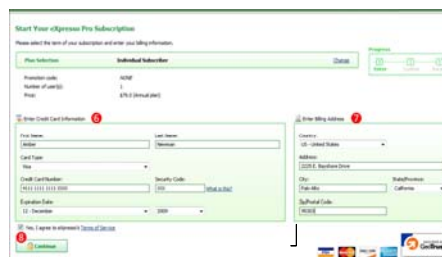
Start Your eXpress Pro Subscription

Please select the term of your subscription and enter your billing information.

Progress

Plan Selection | Individual Subscriber | Change

Promotion code: NONE
Number of user(s): 1
Price: $79.0 (Annual plan)

Enter Credit Card Information 6

First Name: Amber
Last Name: Newman
Card Type: Visa
Credit Card Number: 4111 1111 1111 1111
Security Code: 555 What is this?
Expiration Date: 12 - December 2009

Yes, I agree to eXpress's Terms of Service

8 Continue

Enter Billing Address 7

Country: US - United States
Address: 2225 E. Bayshore Drive
City: Palo Alto
State/Province: California
Zip/Postal Code: 94303